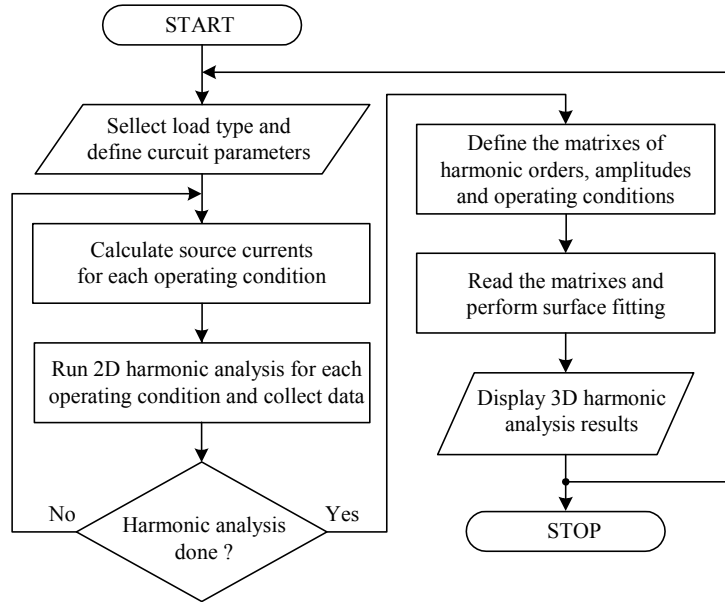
START

Sellect load type and define curcuit parameters

Calculate source currents for each operating condition

Run 2D harmonic analysis for each operating condition and collect data

Harmonic analysis done ?

No

Yes

Define the matrixes of harmonic orders, amplitudes and operating conditions

Read the matrixes and perform surface fitting

Display 3D harmonic analysis results

STOP